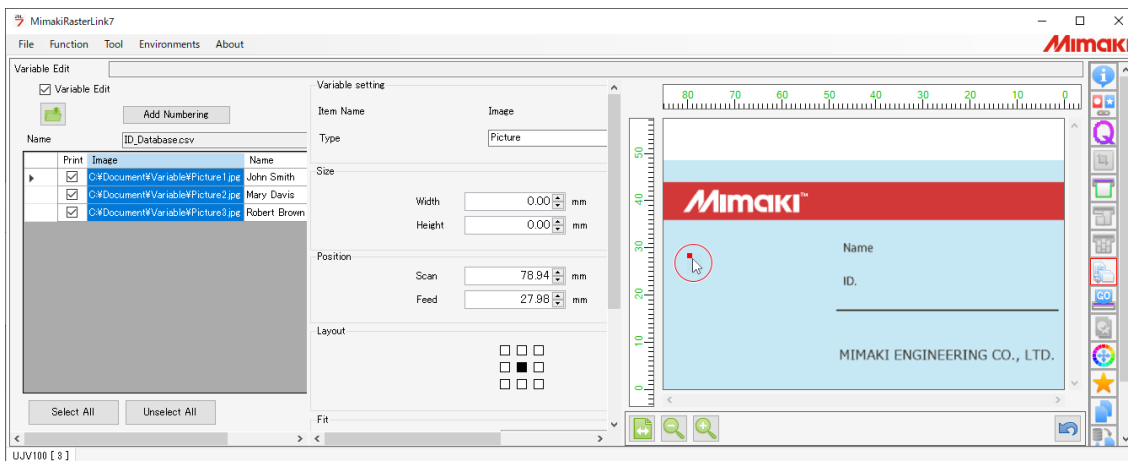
MimakiRasterLink7

File Function Tool Environments About

Mimaki

Variable Edit

Variable Edit

Add Numbering

Name ID_Database.csv

| | Print | Image | Name |
|---|---|---|---|
| ▸ | ☑ | C:¥Document¥Variable¥Picture1.jpe | John Smith |
| | ☑ | C:¥Document¥Variable¥Picture2.jpe | Mary Davis |
| | ☑ | C:¥Document¥Variable¥Picture3.jpe | Robert Brown |

Select All Unselect All

Variable setting

Item Name Image

Type Picture

Size

Width 0.00 mm

Height 0.00 mm

Position

Scan 78.94 mm

Feed 27.98 mm

Layout

Fit

80 70 60 50 40 30 20 10 0

50 40 30 20 10 0

Mimaki™

Name

ID.

MIMAKI ENGINEERING CO., LTD.

GO

UJV100 [ 3 ]